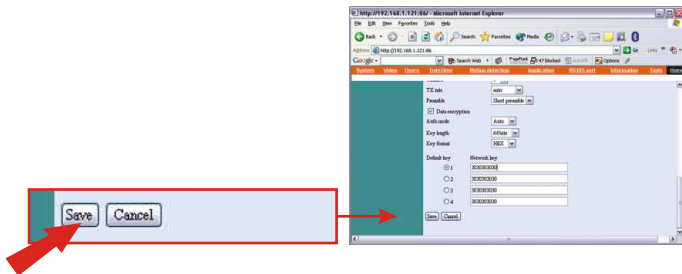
Save Cancel

http://192.168.1.121:86/ - Microsoft Internet Explorer

File Edit View Favorites Tools Help

Back Search Favorites Media

Address http://192.168.1.121:86

Go Links

Google Search Web PageRank 47 blocked AutoFill Options

System Video Users Date/Time Motion detection Application RS485 port Information Tools

TX rate auto

Preamble Short preamble

Data encryption

Auth mode Auto

Key length 64bits

Key format HEX

Default key Network key

1 3030303030

2 3030303030

3 3030303030

4 3030303030

Save Cancel